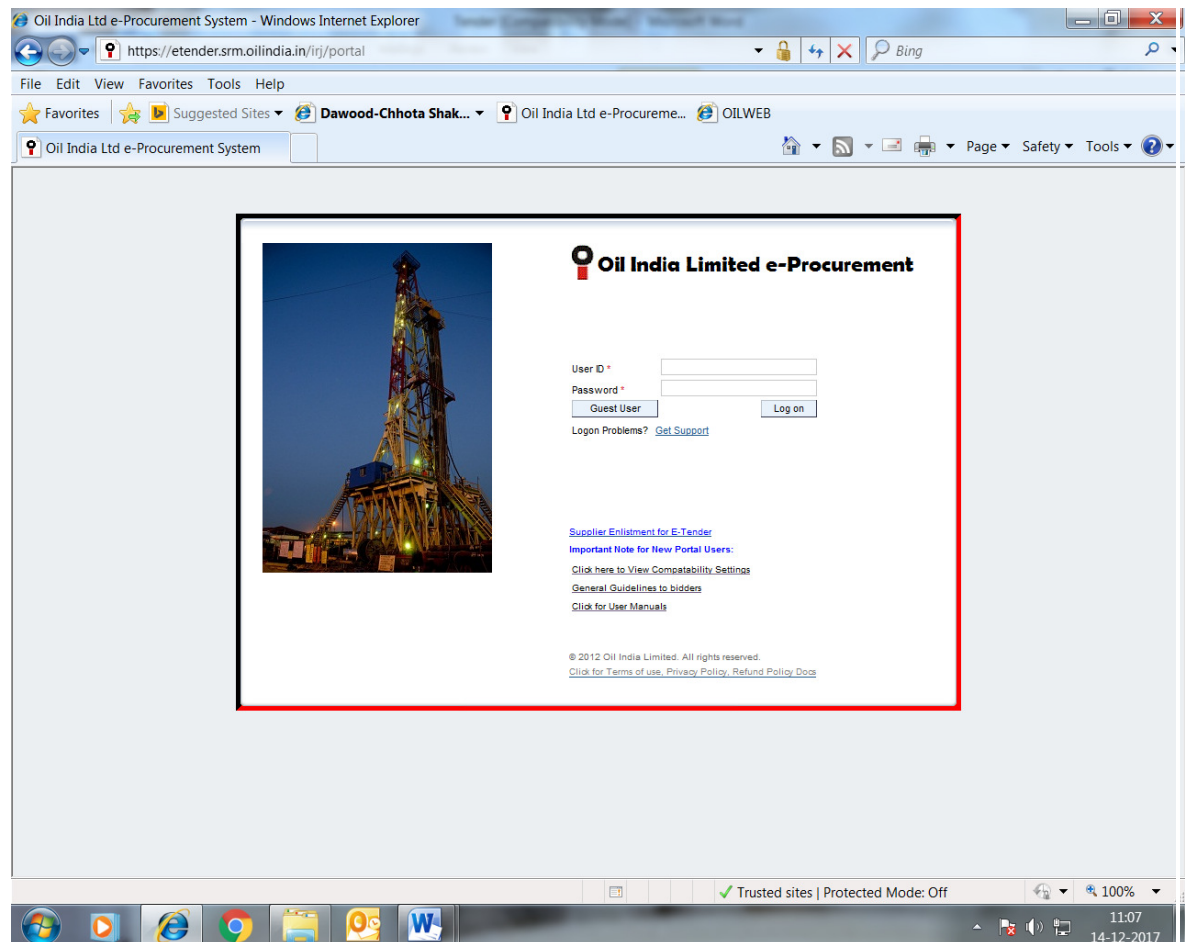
Oil India Ltd e-Procurement System - Windows Internet Explorer

https://etender.srm.oilindia.in/irj/portal

Bing

File Edit View Favorites Tools Help

Favorites Suggested Sites Dawood-Chhota Shak... Oil India Ltd e-Procureme... OILWEB

Oil India Ltd e-Procurement System

Page Safety Tools

Oil India Limited e-Procurement

User ID *

Password *

Guest User

Log on

Logon Problems? Get Support

Supplier Enlistment for E-Tender

Important Note for New Portal Users:

Click here to View Compatability Settings

General Guidelines to bidders

Click for User Manuals

© 2012 Oil India Limited. All rights reserved.

Click for Terms of use, Privacy Policy, Refund Policy Docs

Trusted sites | Protected Mode: Off

100%

11:07

14-12-2017